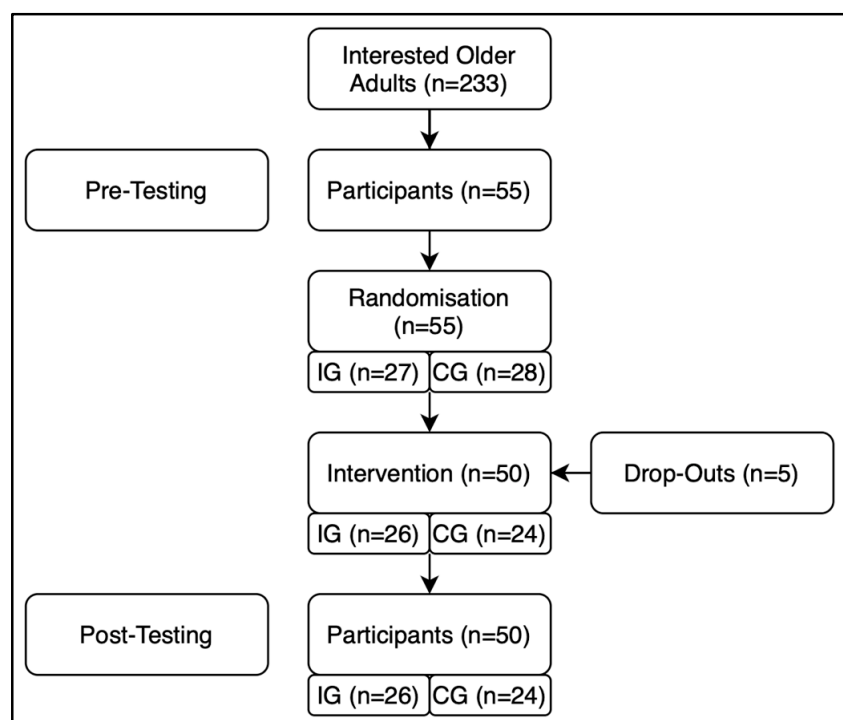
Interested Older Adults (n=233)

Pre-Testing

Participants (n=55)

Randomisation (n=55)

IG (n=27)

CG (n=28)

Intervention (n=50)

Drop-Outs (n=5)

IG (n=26)

CG (n=24)

Post-Testing

Participants (n=50)

IG (n=26)

CG (n=24)